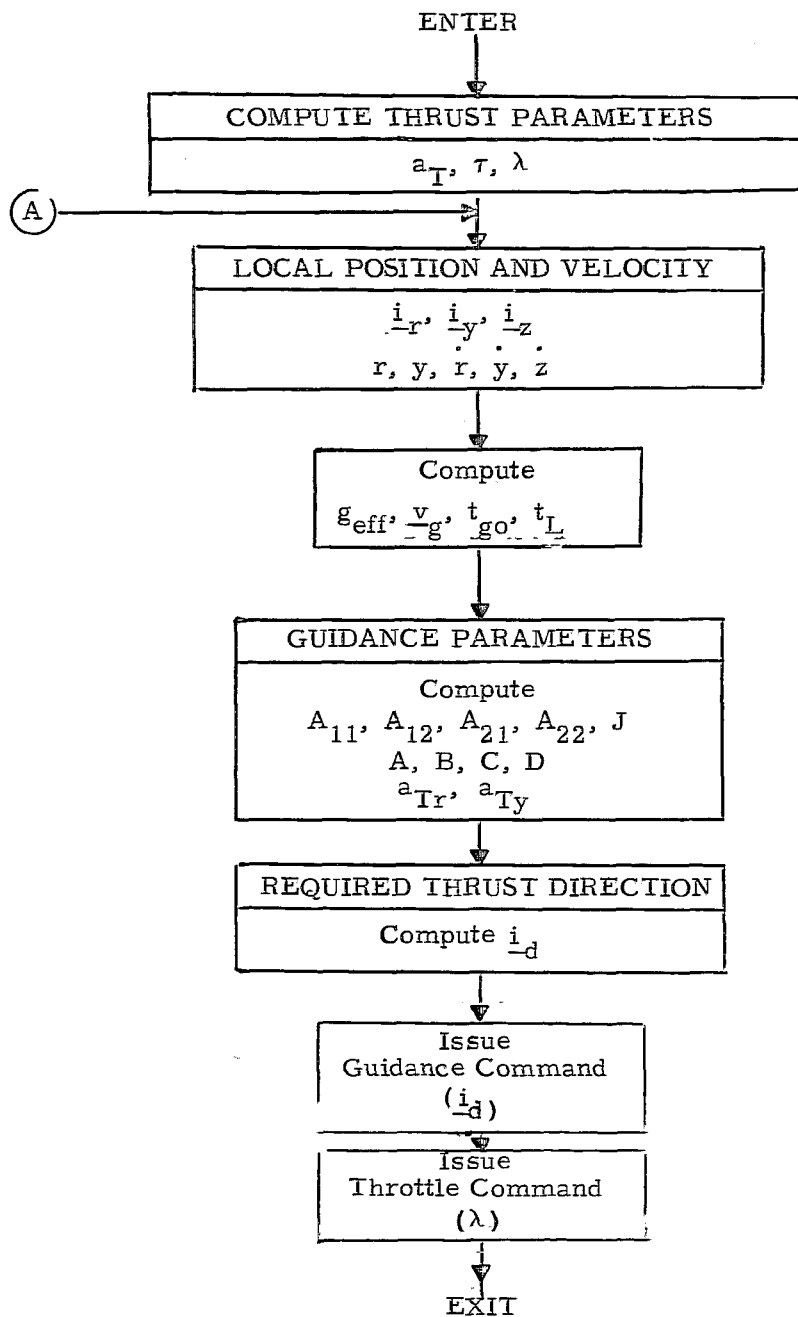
ENTER

COMPUTE THRUST PARAMETERS

$a_T$, $\tau$, $\lambda$

A

LOCAL POSITION AND VELOCITY

$\underline{i}_r$, $\underline{i}_y$, $\underline{i}_z$

$r$, $y$, $\dot{r}$, $\dot{y}$, $\dot{z}$

Compute

$g_{eff}$, $\underline{v}_g$, $t_{go}$, $t_L$

GUIDANCE PARAMETERS

Compute

$A_{11}$, $A_{12}$, $A_{21}$, $A_{22}$, J

A, B, C, D

$a_{Tr}$, $a_{Ty}$

REQUIRED THRUST DIRECTION

Compute $\underline{i}_d$

Issue Guidance Command ($\underline{i}_d$)

Issue Throttle Command ($\lambda$)

EXIT